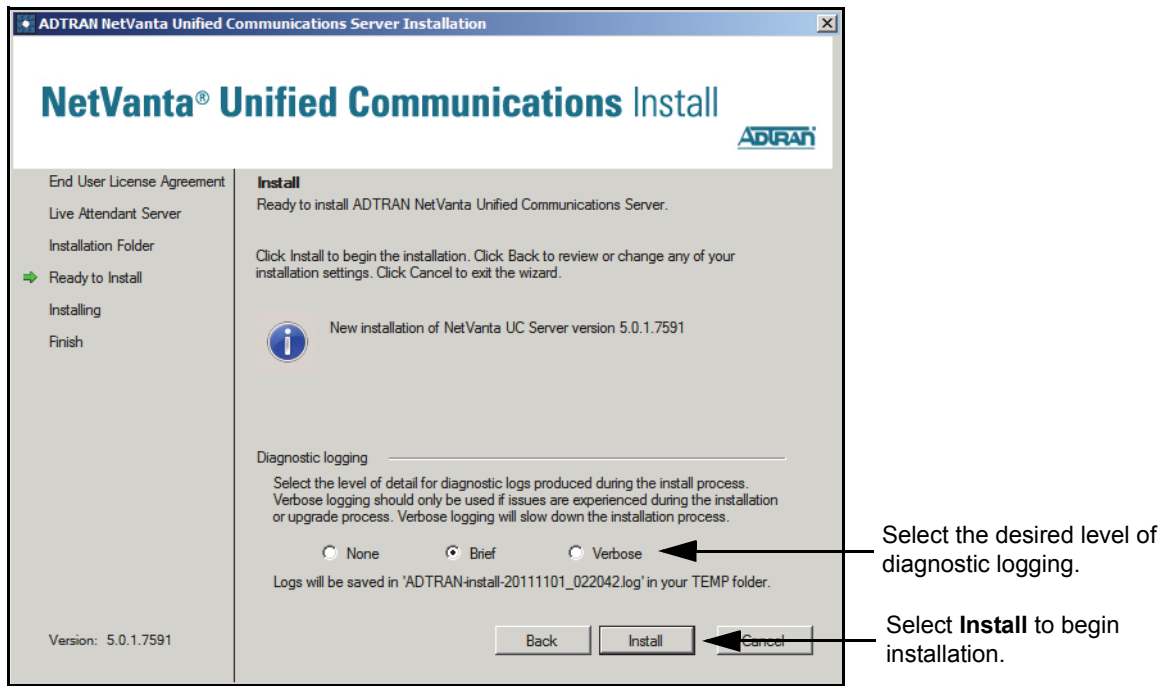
ADTRAN NetVanta Unified Communications Server Installation

NetVanta® Unified Communications Install

ADTRAN

End User License Agreement
Live Attendant Server
Installation Folder
Ready to Install
Installing
Finish

Install
Ready to install ADTRAN NetVanta Unified Communications Server.

Click Install to begin the installation. Click Back to review or change any of your installation settings. Click Cancel to exit the wizard.

New installation of NetVanta UC Server version 5.0.1.7591

Diagnostic logging
Select the level of detail for diagnostic logs produced during the install process. Verbose logging should only be used if issues are experienced during the installation or upgrade process. Verbose logging will slow down the installation process.

None Brief Verbose

Logs will be saved in 'ADTRAN-install-20111101_022042.log' in your TEMP folder.

Version: 5.0.1.7591

Back Install Cancel

Select the desired level of diagnostic logging.

Select **Install** to begin installation.